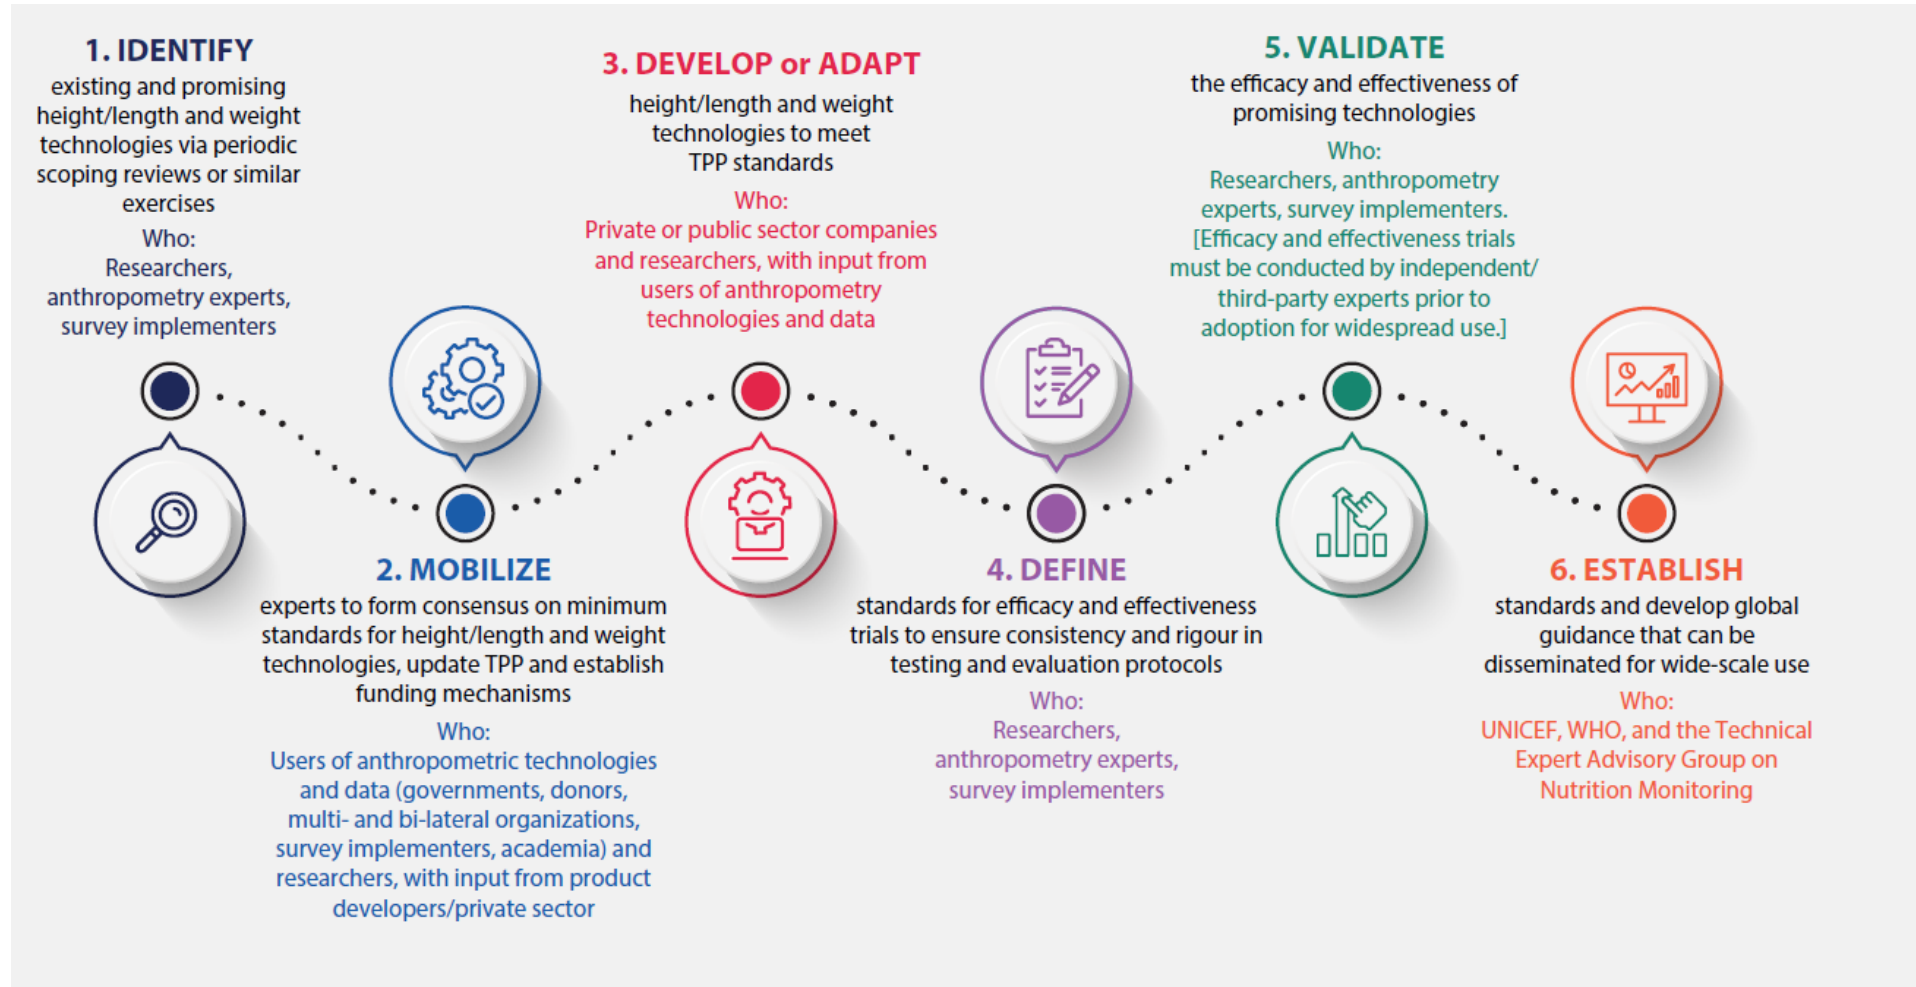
1. IDENTIFY
existing and promising height/length and weight technologies via periodic scoping reviews or similar exercises

Who:
Researchers, anthropometry experts, survey implementers

2. MOBILIZE
experts to form consensus on minimum standards for height/length and weight technologies, update TPP and establish funding mechanisms

Who:
Users of anthropometric technologies and data (governments, donors, multi- and bi-lateral organizations, survey implementers, academia) and researchers, with input from product developers/private sector

3. DEVELOP or ADAPT
height/length and weight technologies to meet TPP standards

Who:
Private or public sector companies and researchers, with input from users of anthropometry technologies and data

4. DEFINE
standards for efficacy and effectiveness trials to ensure consistency and rigour in testing and evaluation protocols

Who:
Researchers, anthropometry experts, survey implementers

5. VALIDATE
the efficacy and effectiveness of promising technologies

Who:
Researchers, anthropometry experts, survey implementers. [Efficacy and effectiveness trials must be conducted by independent/ third-party experts prior to adoption for widespread use.]

6. ESTABLISH
standards and develop global guidance that can be disseminated for wide-scale use

Who:
UNICEF, WHO, and the Technical Expert Advisory Group on Nutrition Monitoring